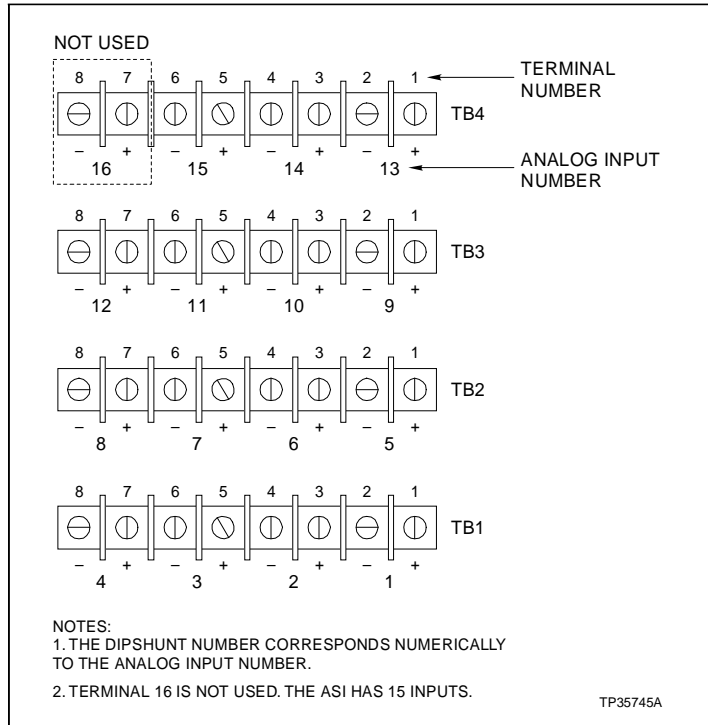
NOT USED

8 7 6 5 4 3 2 1

TERMINAL NUMBER

TB4

– + – + – + – +

16 15 14 13

ANALOG INPUT NUMBER

8 7 6 5 4 3 2 1

TB3

– + – + – + – +

12 11 10 9

8 7 6 5 4 3 2 1

TB2

– + – + – + – +

8 7 6 5

8 7 6 5 4 3 2 1

TB1

– + – + – + – +

4 3 2 1

NOTES:
1. THE DIPSHUNT NUMBER CORRESPONDS NUMERICALLY TO THE ANALOG INPUT NUMBER.

2. TERMINAL 16 IS NOT USED. THE ASI HAS 15 INPUTS.

TP35745A